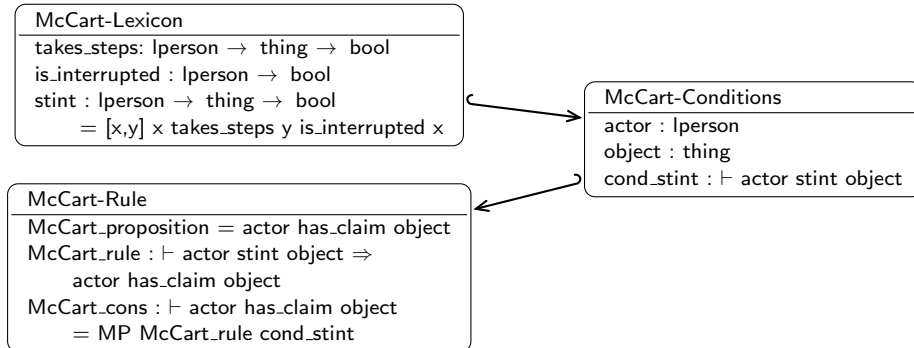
McCart-Lexicon

takes_steps: lperson $\rightarrow$ thing $\rightarrow$ bool
is_interrupted : lperson $\rightarrow$ bool
stint : lperson $\rightarrow$ thing $\rightarrow$ bool
$=$ [x,y] x takes_steps y is_interrupted x

McCart-Conditions

actor : lperson
object : thing
cond_stint : $\vdash$ actor stint object

McCart-Rule

McCart_proposition $=$ actor has_claim object
McCart_rule : $\vdash$ actor stint object $\Rightarrow$
actor has_claim object
McCart_cons : $\vdash$ actor has_claim object
$=$ MP McCart_rule cond_stint